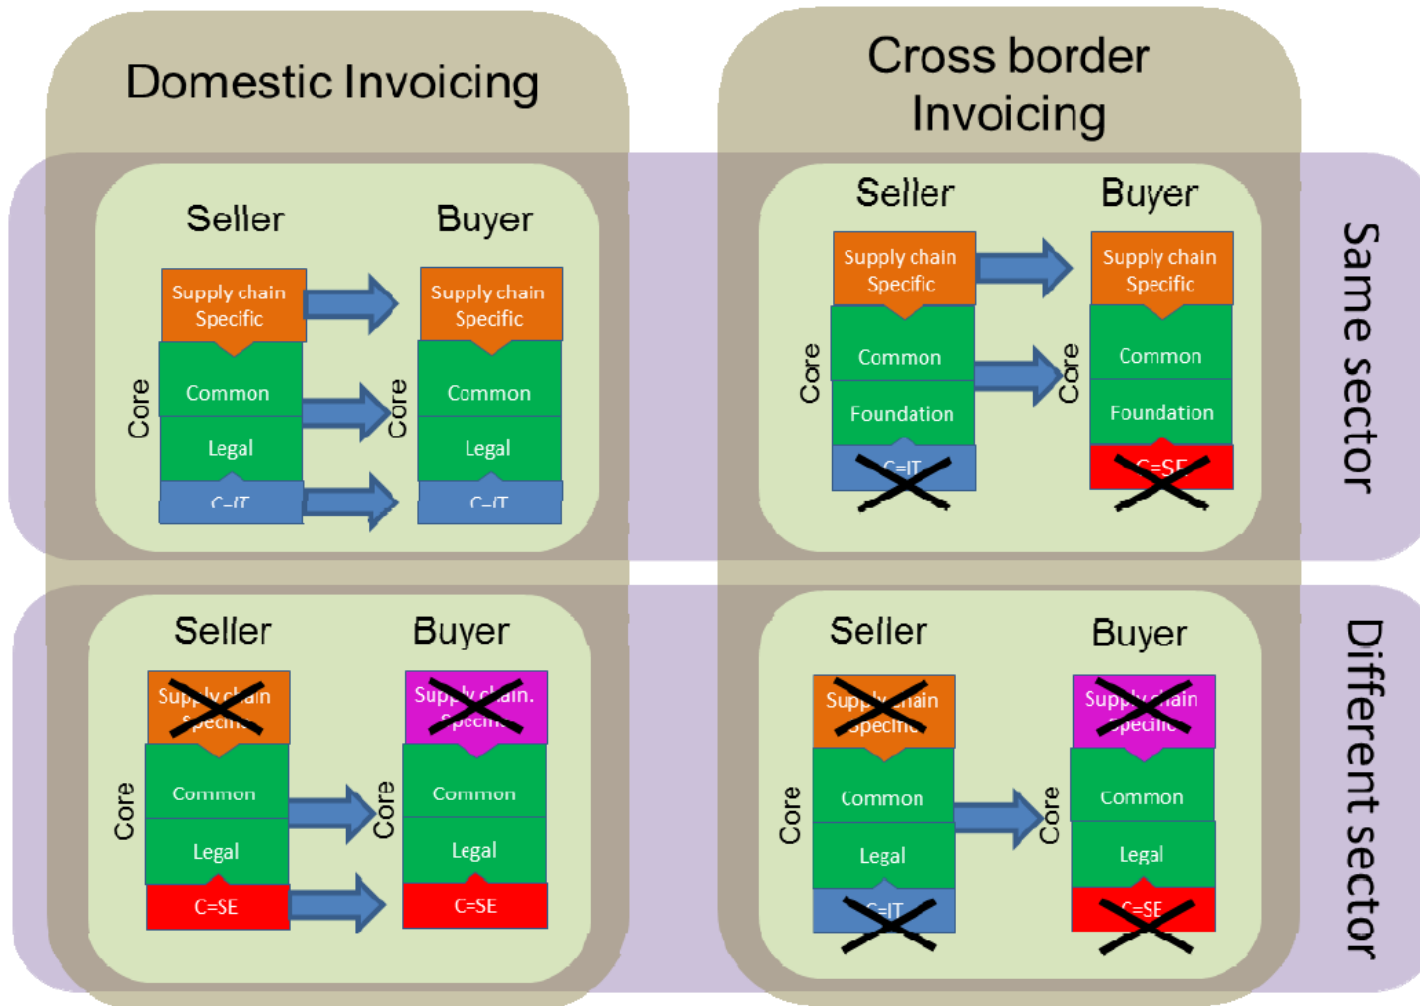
Domestic Invoicing

Cross border Invoicing

Same sector

Different sector

Seller

Buyer

Supply chain Specific

Common

Legal

C=IT

Core

Supply chain Specific

Common

Legal

C=IT

Core

Seller

Buyer

Supply chain Specific

Common

Foundation

C=IT

Core

Supply chain Specific

Common

Foundation

C=SE

Core

Seller

Buyer

Supply chain Specific

Common

Legal

C=SE

Core

Supply chain. Specific

Common

Legal

C=SE

Core

Seller

Buyer

Supply chain Specific

Common

Legal

C=IT

Core

Supply chain Specific

Common

Legal

C=SE

Core